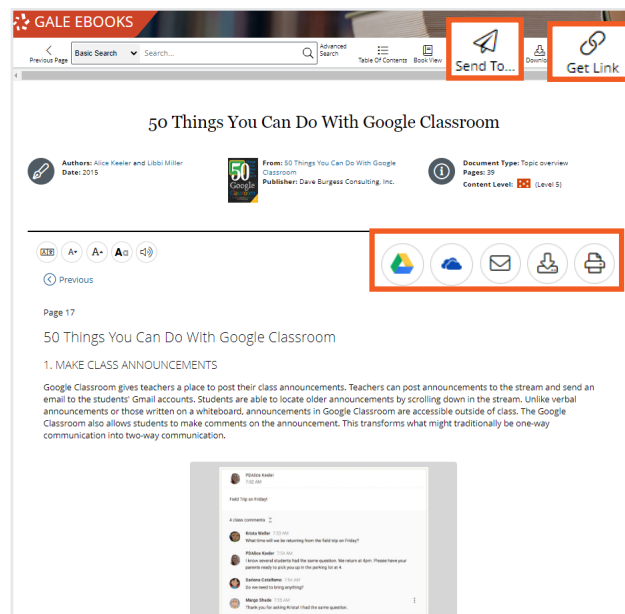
GALE EBOOKS

Previous Page Basic Search Search... Advanced Search Table Of Contents Book View Send To... Downlo Get Link

50 Things You Can Do With Google Classroom

Authors: Alice Keeler and Libbi Miller
Date: 2015

From: 50 Things You Can Do With Google Classroom
Publisher: Dave Burgess Consulting, Inc.

Document Type: Topic overview
Pages: 39
Content Level: (Level 5)

Previous

Page 17

50 Things You Can Do With Google Classroom

1. MAKE CLASS ANNOUNCEMENTS

Google Classroom gives teachers a place to post their class announcements. Teachers can post announcements to the stream and send an email to the students' Gmail accounts. Students are able to locate older announcements by scrolling down in the stream. Unlike verbal announcements or those written on a whiteboard, announcements in Google Classroom are accessible outside of class. The Google Classroom also allows students to make comments on the announcement. This transforms what might traditionally be one-way communication into two-way communication.

PDAlice Keeler
7:02 AM

Field Trip on Friday!

4 class comments

Krista Walker 7:20 AM
What time will we be returning from the field trip on Friday?

PDAlice Keeler 7:54 AM
I know several students had the same question. We return at 4pm. Please have your parents ready to pick you up in the parking lot at 4.

Dariana Castellanos 7:56 AM
Do we need to bring anything?

Margo Shade 7:55 AM
Thank you for asking Krista! I had the same question.